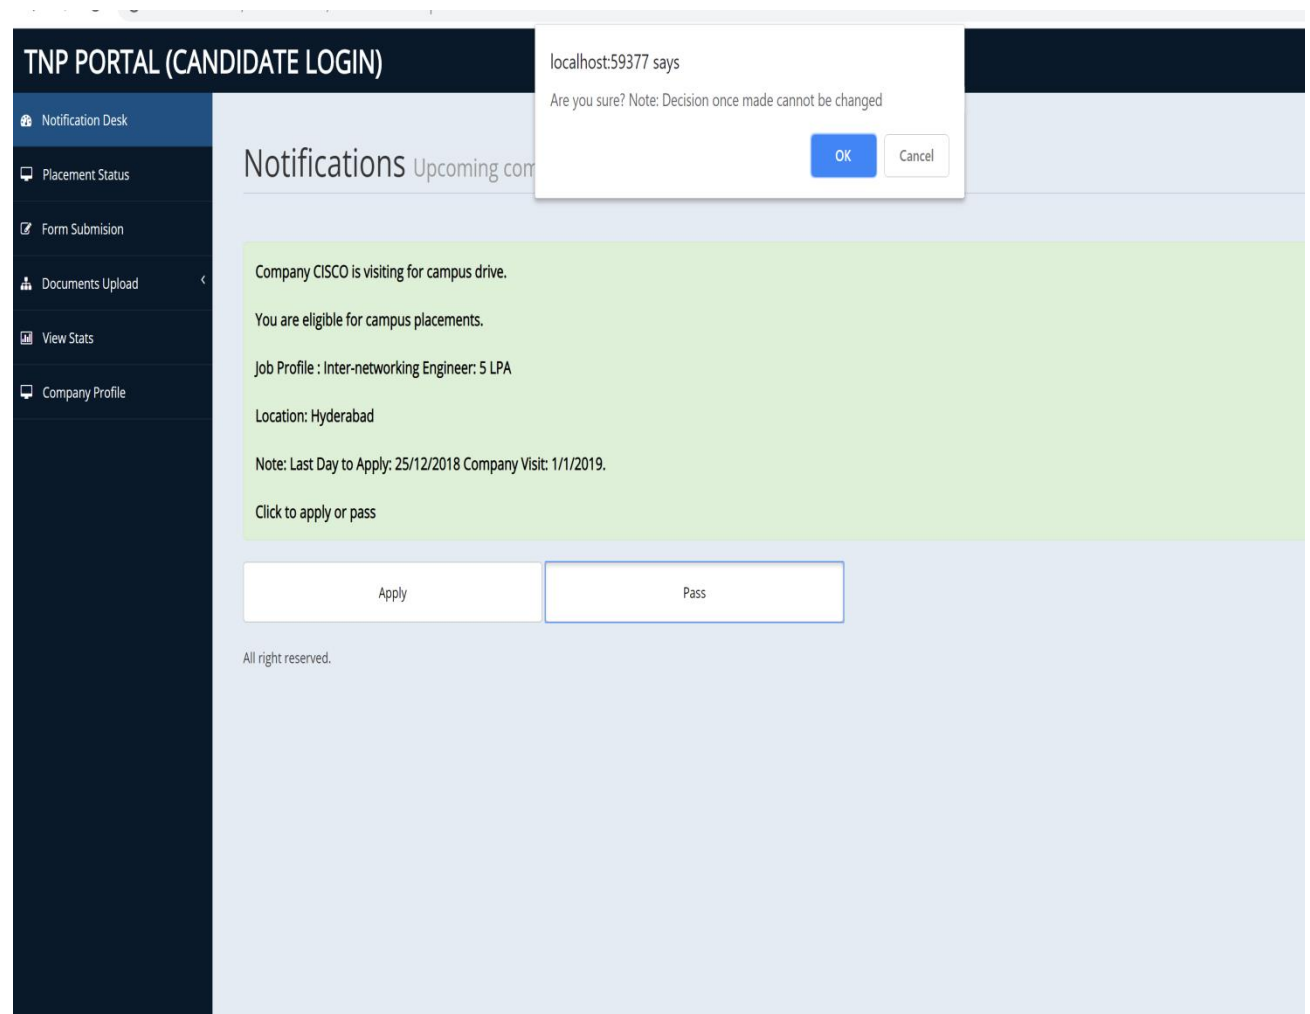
TNP PORTAL (CANDIDATE LOGIN)

Notification Desk

Placement Status

Form Submision

Documents Upload

View Stats

Company Profile

Notifications Upcoming com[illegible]

localhost:59377 says

Are you sure? Note: Decision once made cannot be changed

OK

Cancel

Company CISCO is visiting for campus drive.

You are eligible for campus placements.

Job Profile : Inter-networking Engineer: 5 LPA

Location: Hyderabad

Note: Last Day to Apply: 25/12/2018 Company Visit: 1/1/2019.

Click to apply or pass

Apply

Pass

All right reserved.